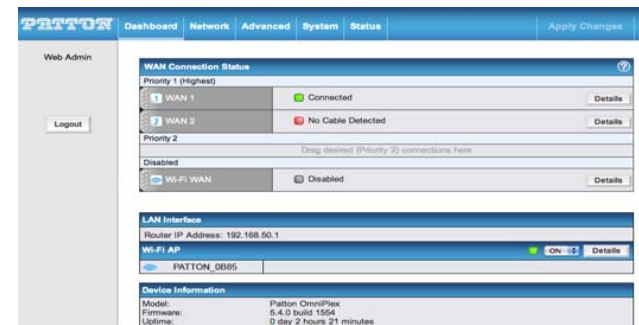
PATTON Dashboard Network Advanced System Status Apply Changes

Web Admin

Logout

WAN Connection Status

Priority 1 (Highest)

| | | |
|---|---|---|
| 1 WAN 1 | Connected | Details |
| 2 WAN 2 | No Cable Detected | Details |

Priority 2

Drag desired (Priority 2) connections here

Disabled

| | | |
|---|---|---|
| Wi-Fi WAN | Disabled | Details |

LAN Interface

Router IP Address: 192.168.50.1

Wi-Fi AP

ON Details

PATTON_0B85

Device Information

| | |
|---|---|
| Model: | Patton OmniPlex |
| Firmware: | 5.4.0 build 1554 |
| Uptime: | 0 day 2 hours 21 minutes |